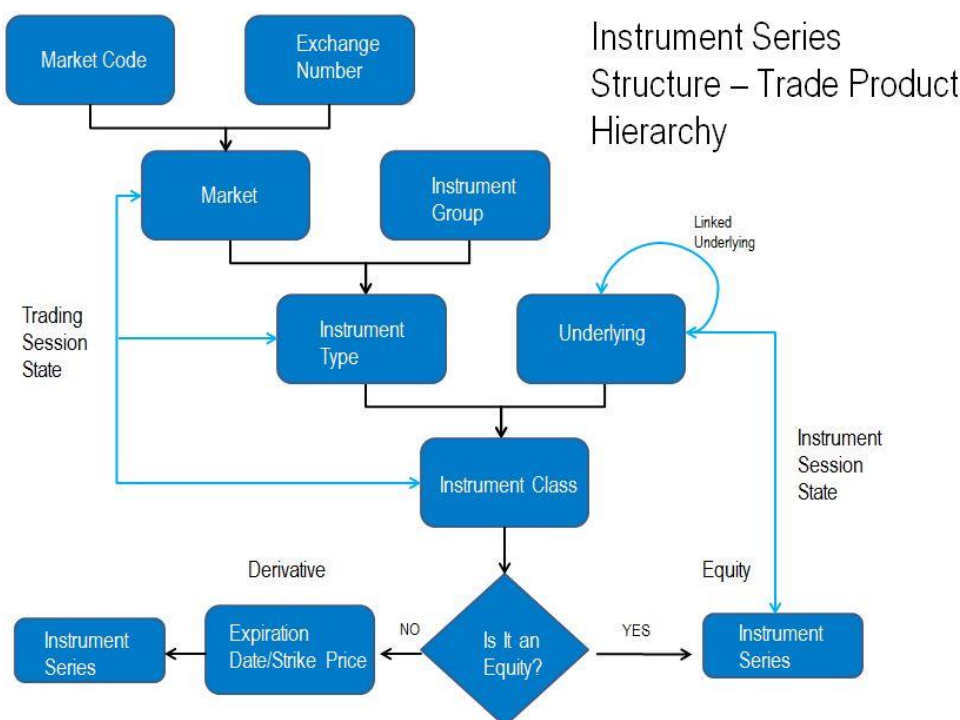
Instrument Series Structure – Trade Product Hierarchy

Market Code

Exchange Number

Market

Instrument Group

Linked Underlying

Trading Session State

Instrument Type

Underlying

Instrument Session State

Instrument Class

Derivative

Equity

Instrument Series

Expiration Date/Strike Price

NO

Is It an Equity?

YES

Instrument Series